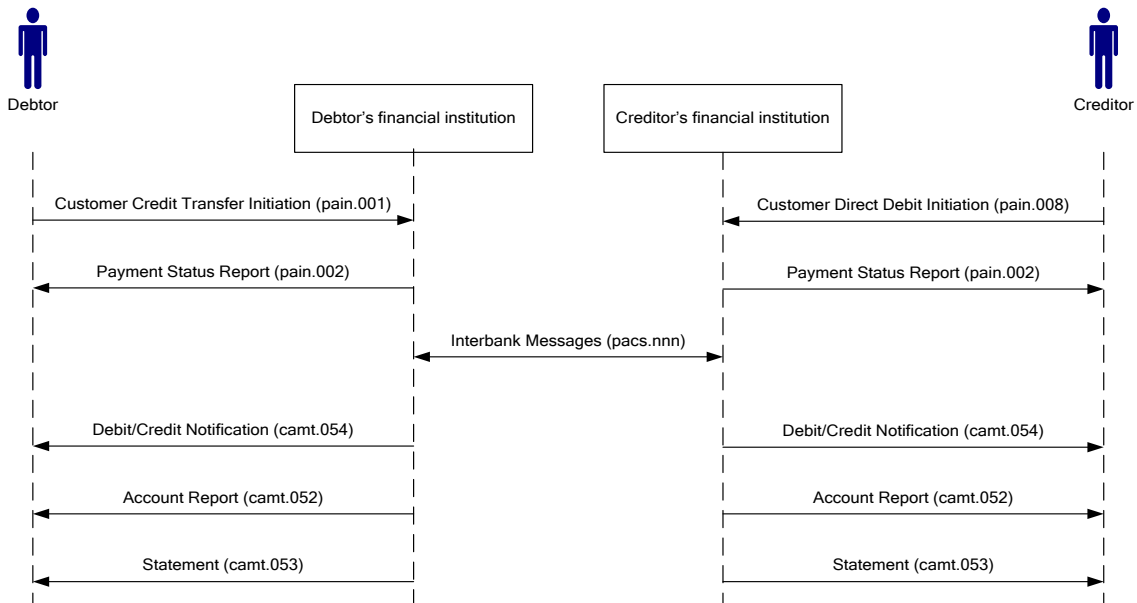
Debtor

Debtor's financial institution

Creditor's financial institution

Creditor

Customer Credit Transfer Initiation (pain.001)

Customer Direct Debit Initiation (pain.008)

Payment Status Report (pain.002)

Payment Status Report (pain.002)

Interbank Messages (pacs.nnn)

Debit/Credit Notification (camt.054)

Debit/Credit Notification (camt.054)

Account Report (camt.052)

Account Report (camt.052)

Statement (camt.053)

Statement (camt.053)